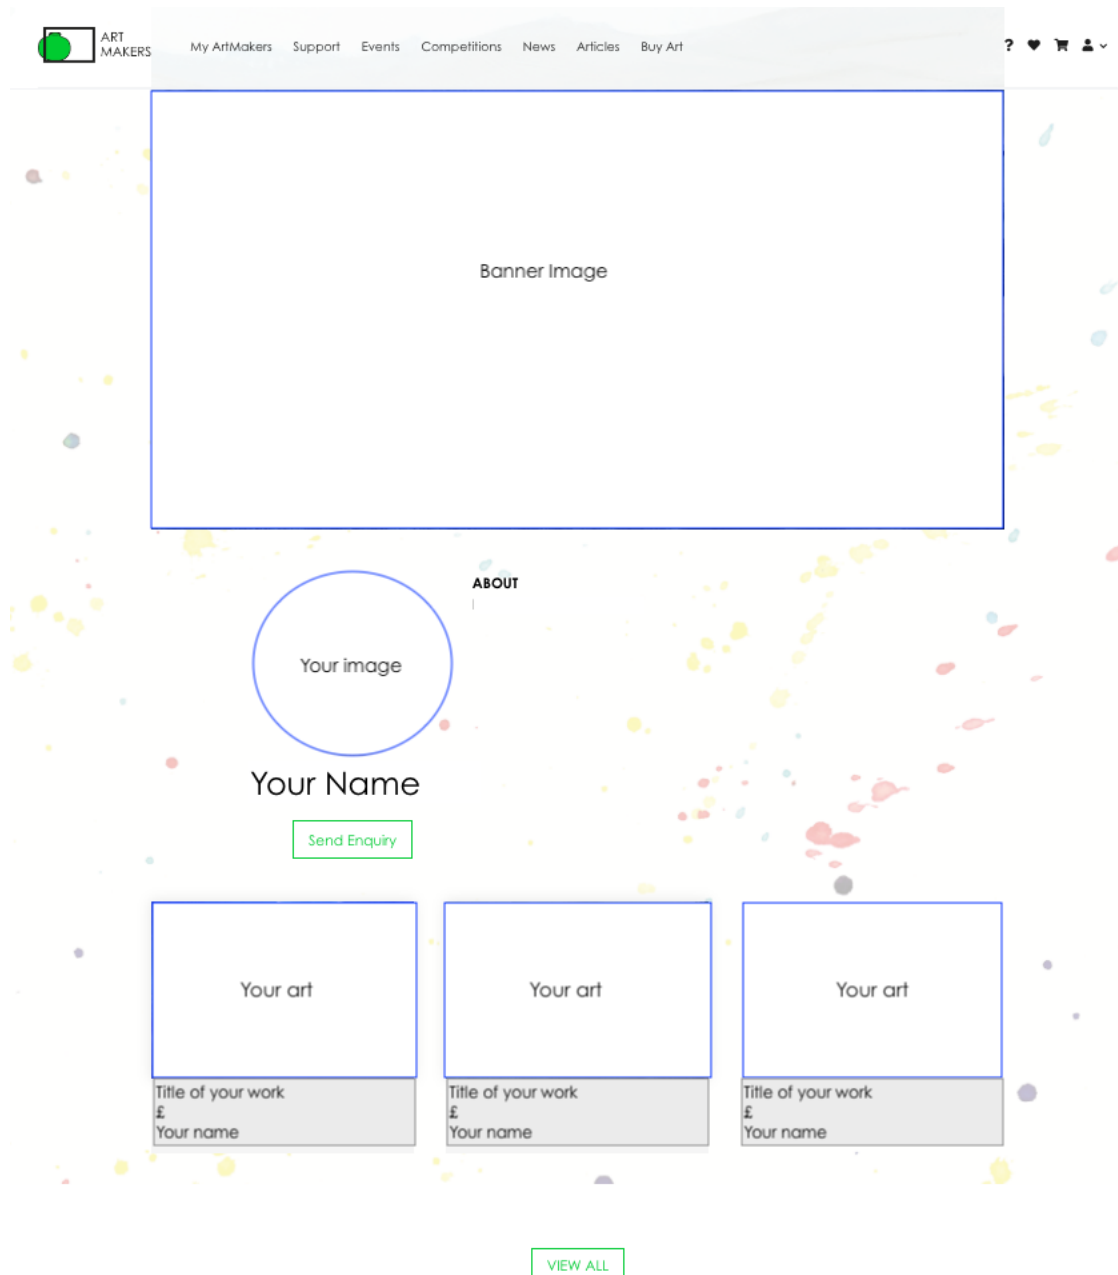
ART MAKERS

My ArtMakers Support Events Competitions News Articles Buy Art

?

Banner Image

ABOUT

Your image

Your Name

Send Enquiry

Your art

Title of your work
£
Your name

Your art

Title of your work
£
Your name

Your art

Title of your work
£
Your name

VIEW ALL